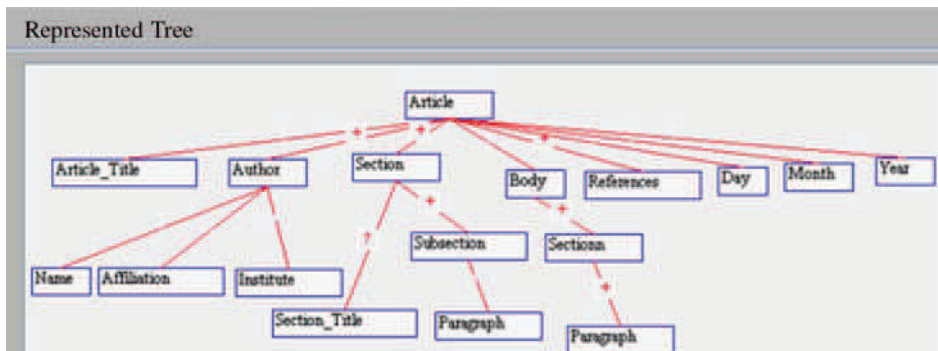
Represented Tree

Article

+ + +

Article_Title

Author

Section

Body

References

Day

Month

Year

+

?

+

Subsection

Sectionn

+

Name

Affiliation

Institute

Section_Title

Paragraph

Paragraph